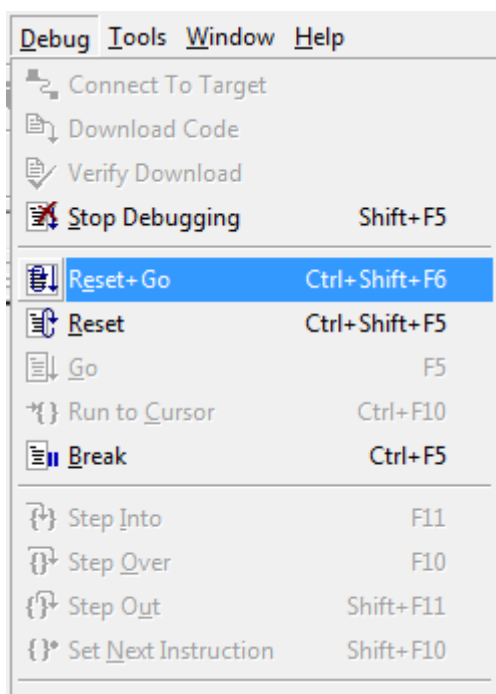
Debug Tools Window Help

Connect To Target
Download Code
Verify Download
Stop Debugging Shift+F5

Reset+Go Ctrl+Shift+F6
Reset Ctrl+Shift+F5
Go F5
Run to Cursor Ctrl+F10
Break Ctrl+F5

Step Into F11
Step Over F10
Step Out Shift+F11
Set Next Instruction Shift+F10